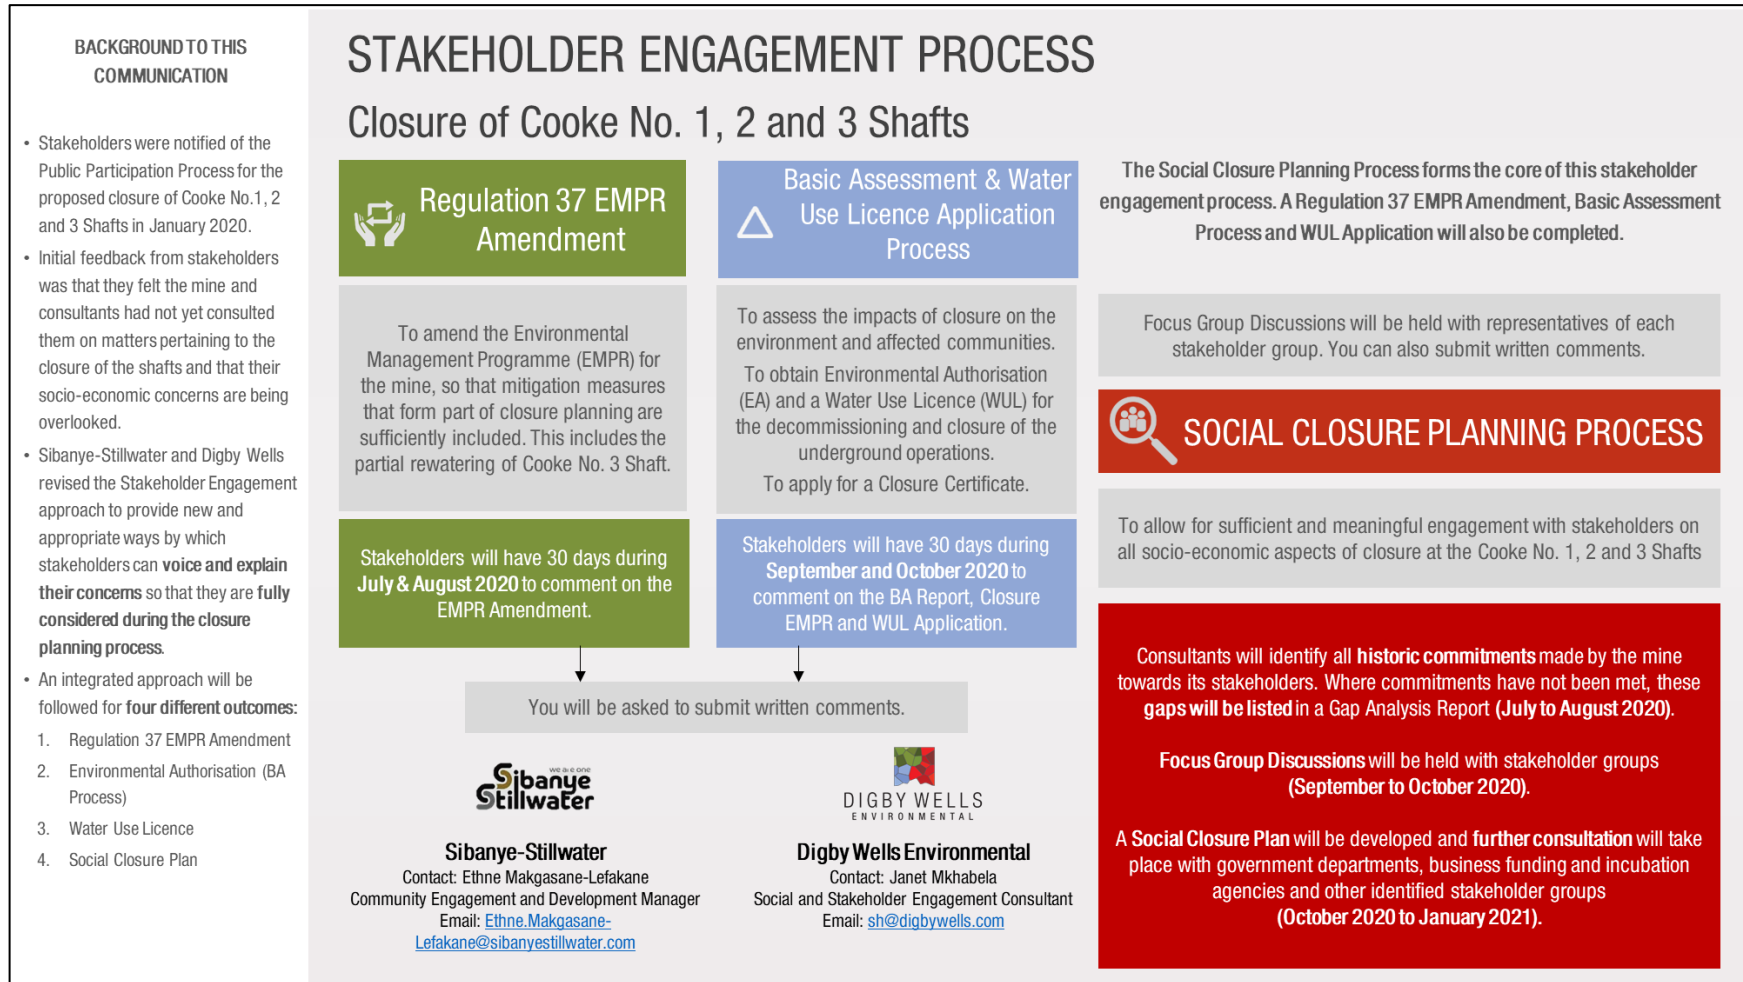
BACKGROUND TO THIS COMMUNICATION

- Stakeholders were notified of the Public Participation Process for the proposed closure of Cooke No.1, 2 and 3 Shafts in January 2020.
- Initial feedback from stakeholders was that they felt the mine and consultants had not yet consulted them on matters pertaining to the closure of the shafts and that their socio-economic concerns are being overlooked.
- Sibanye-Stillwater and Digby Wells revised the Stakeholder Engagement approach to provide new and appropriate ways by which stakeholders can voice and explain their concerns so that they are fully considered during the closure planning process.
- An integrated approach will be followed for four different outcomes:

1. Regulation 37 EMPR Amendment
2. Environmental Authorisation (BA Process)
3. Water Use Licence
4. Social Closure Plan

STAKEHOLDER ENGAGEMENT PROCESS

Closure of Cooke No. 1, 2 and 3 Shafts

Regulation 37 EMPR Amendment

To amend the Environmental Management Programme (EMPR) for the mine, so that mitigation measures that form part of closure planning are sufficiently included. This includes the partial rewatering of Cooke No. 3 Shaft.

Stakeholders will have 30 days during July & August 2020 to comment on the EMPR Amendment.

Basic Assessment & Water Use Licence Application Process

To assess the impacts of closure on the environment and affected communities.

To obtain Environmental Authorisation (EA) and a Water Use Licence (WUL) for the decommissioning and closure of the underground operations.

To apply for a Closure Certificate.

Stakeholders will have 30 days during September and October 2020 to comment on the BA Report, Closure EMPR and WUL Application.

You will be asked to submit written comments.

The Social Closure Planning Process forms the core of this stakeholder engagement process. A Regulation 37 EMPR Amendment, Basic Assessment Process and WUL Application will also be completed.

Focus Group Discussions will be held with representatives of each stakeholder group. You can also submit written comments.

SOCIAL CLOSURE PLANNING PROCESS

To allow for sufficient and meaningful engagement with stakeholders on all socio-economic aspects of closure at the Cooke No. 1, 2 and 3 Shafts

Consultants will identify all historic commitments made by the mine towards its stakeholders. Where commitments have not been met, these gaps will be listed in a Gap Analysis Report (July to August 2020).

Focus Group Discussions will be held with stakeholder groups (September to October 2020).

A Social Closure Plan will be developed and further consultation will take place with government departments, business funding and incubation agencies and other identified stakeholder groups (October 2020 to January 2021).

we are one
Sibanye Stillwater

Sibanye-Stillwater
Contact: Ethne Makgasane-Lefakane
Community Engagement and Development Manager
Email: Ethne.Makgasane-Lefakane@sibanyestillwater.com

DIGBY WELLS ENVIRONMENTAL

Digby Wells Environmental
Contact: Janet Mkhabela
Social and Stakeholder Engagement Consultant
Email: sh@digbywells.com